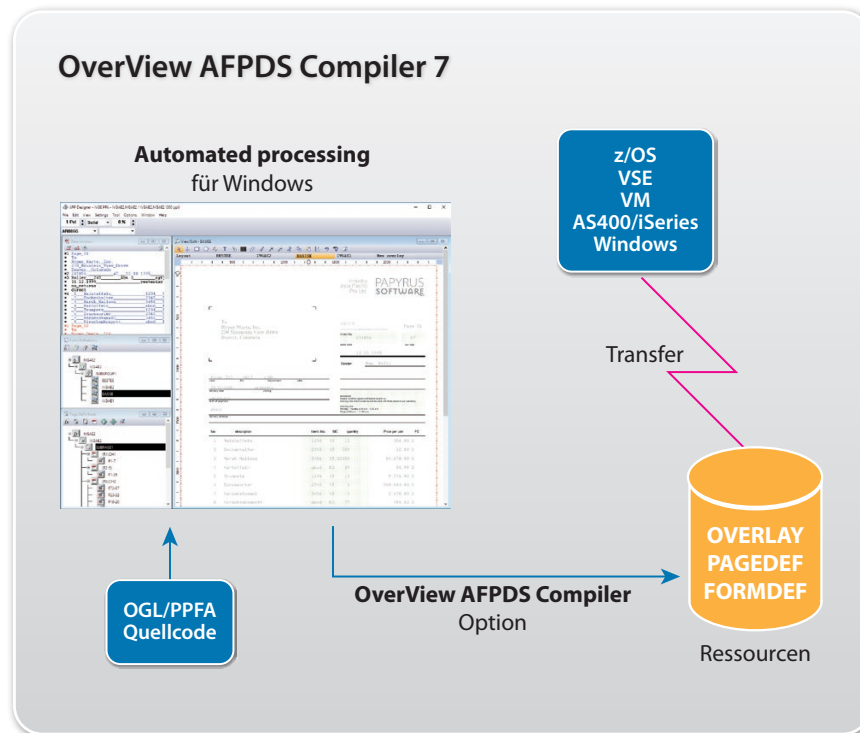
OverView AFPDS Compiler 7

Automated processing
für Windows

z/OS
VSE
VM
AS400/iSeries
Windows

Transfer

PAPYRUS SOFTWARE

OVERLAY
PAGEDEF
FORMDEF

Ressourcen

OGL/PPFA
Quellcode

OverView AFPDS Compiler
Option